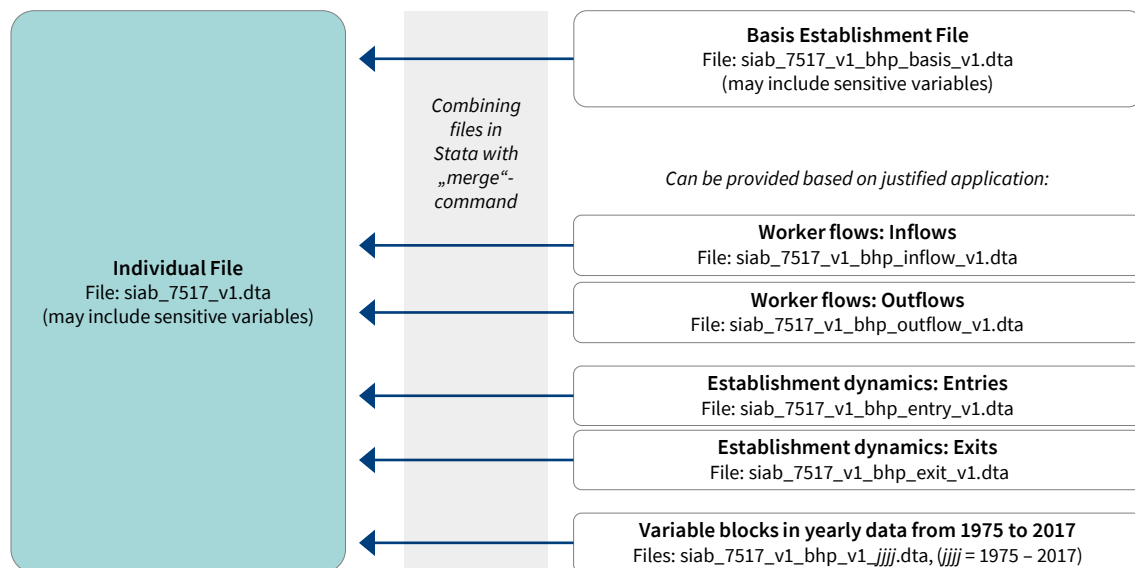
Individual File
File: siab_7517_v1.dta
(may include sensitive variables)

Combining files in Stata with „merge“-command

Basis Establishment File
File: siab_7517_v1_bhp_basis_v1.dta
(may include sensitive variables)

Can be provided based on justified application:

Worker flows: Inflows
File: siab_7517_v1_bhp_inflow_v1.dta

Worker flows: Outflows
File: siab_7517_v1_bhp_outflow_v1.dta

Establishment dynamics: Entries
File: siab_7517_v1_bhp_entry_v1.dta

Establishment dynamics: Exits
File: siab_7517_v1_bhp_exit_v1.dta

Variable blocks in yearly data from 1975 to 2017
Files: siab_7517_v1_bhp_v1_jjjj.dta, (jjjj = 1975 – 2017)